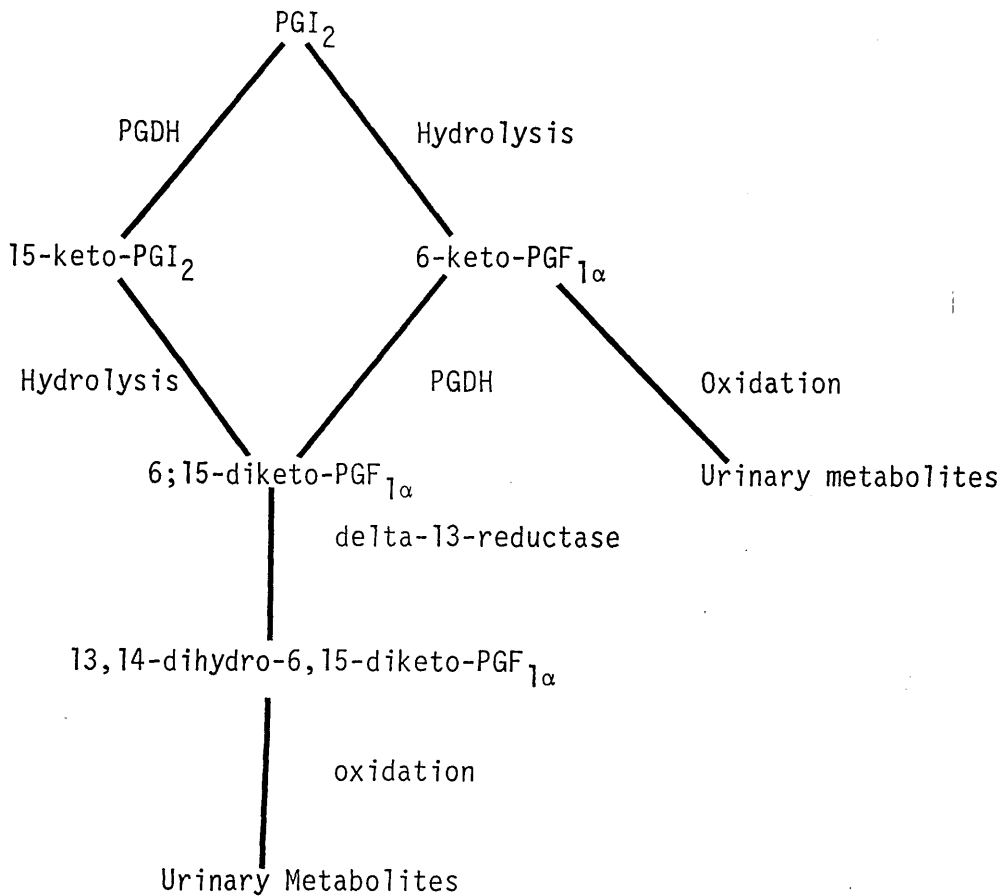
$PGI_2$

PGDH

Hydrolysis

15-keto-$PGI_2$

6-keto-$PGF_{1\alpha}$

Hydrolysis

PGDH

Oxidation

6;15-diketo-$PGF_{1\alpha}$

Urinary metabolites

delta-13-reductase

13,14-dihydro-6,15-diketo-$PGF_{1\alpha}$

oxidation

Urinary Metabolites